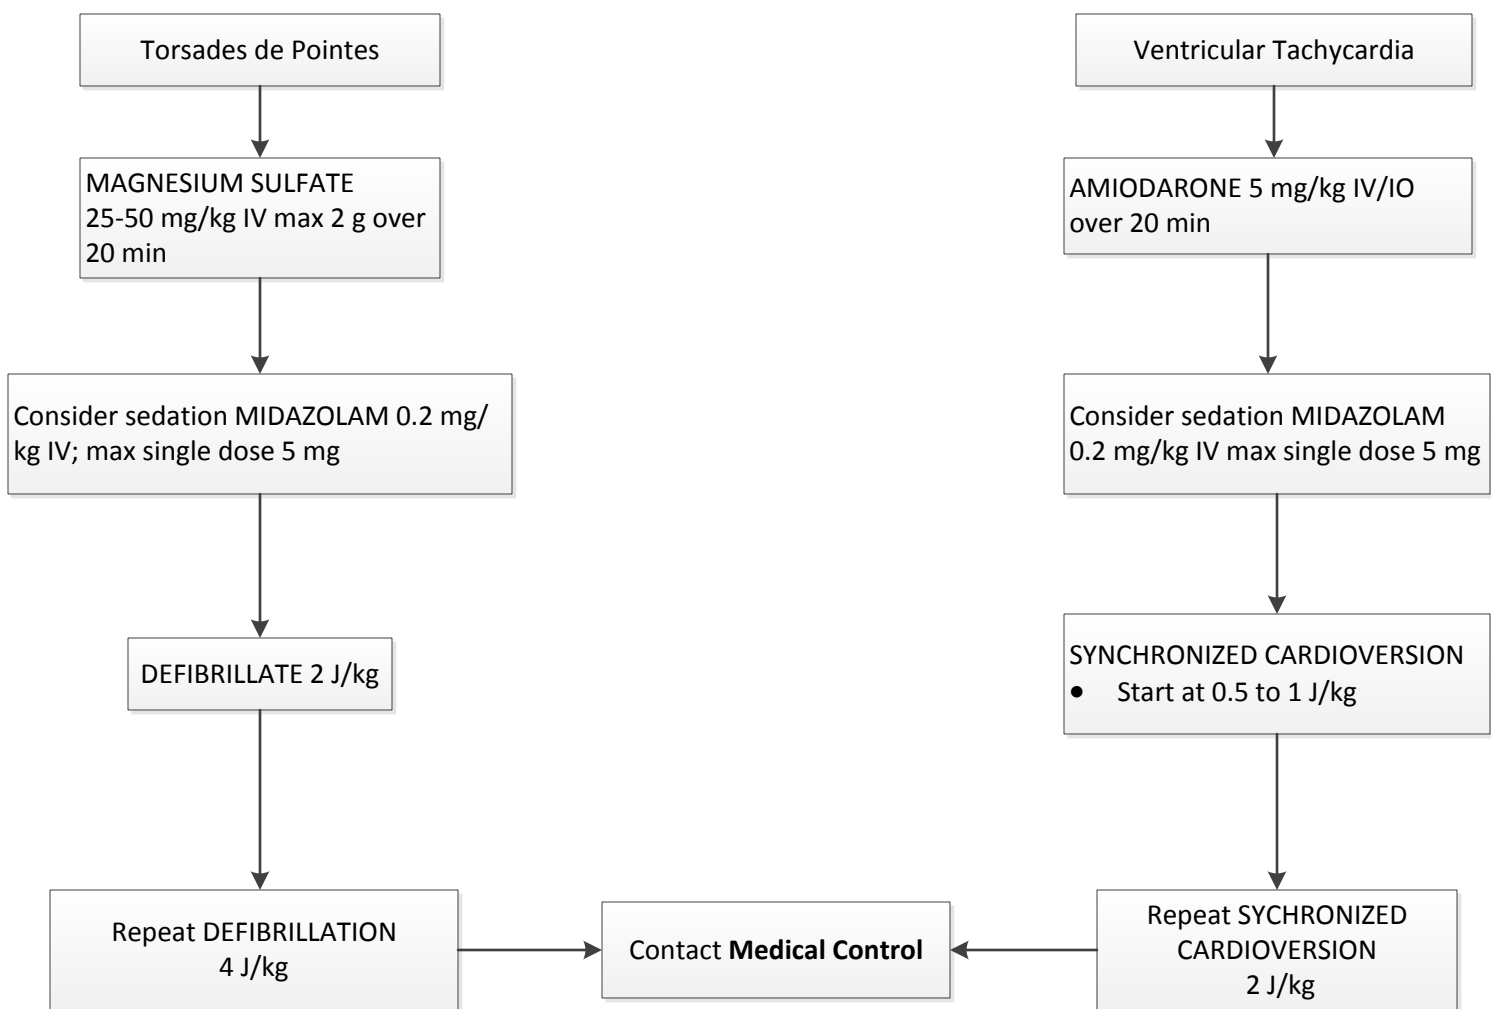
Torsades de Pointes

MAGNESIUM SULFATE
25-50 mg/kg IV max 2 g over 20 min

Consider sedation MIDAZOLAM 0.2 mg/kg IV; max single dose 5 mg

DEFIBRILLATE 2 J/kg

Repeat DEFIBRILLATION
4 J/kg

Ventricular Tachycardia

AMIODARONE 5 mg/kg IV/IO over 20 min

Consider sedation MIDAZOLAM 0.2 mg/kg IV max single dose 5 mg

SYNCHRONIZED CARDIOVERSION
- Start at 0.5 to 1 J/kg

Repeat SYCHRONIZED CARDIOVERSION
2 J/kg

Contact **Medical Control**